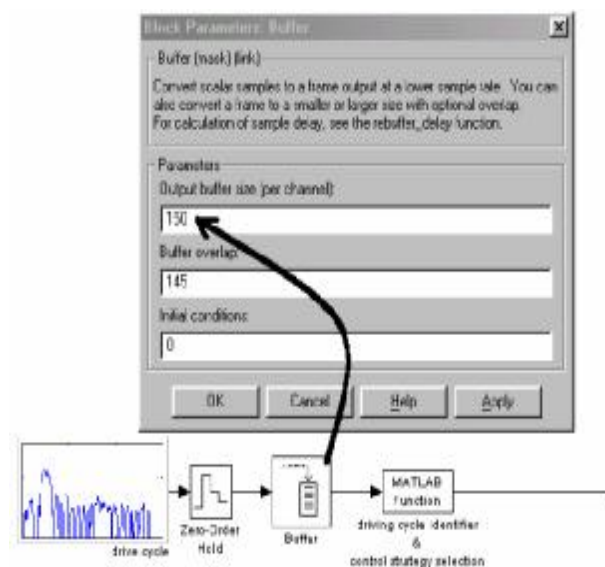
Block Parameters: Buffer

Buffer (mask) (link)

Convert scalar samples to a frame output at a lower sample rate. You can also convert a frame to a smaller or larger size with optional overlap. For calculation of sample delay, see the rebuffer_delay function.

Parameters

Output buffer size (per channel):

150

Buffer overlap:

145

Initial conditions:

0

OK Cancel Help Apply

drive cycle

Zero-Order Hold

Buffer

MATLAB Function

driving cycle identifier & control strategy selection